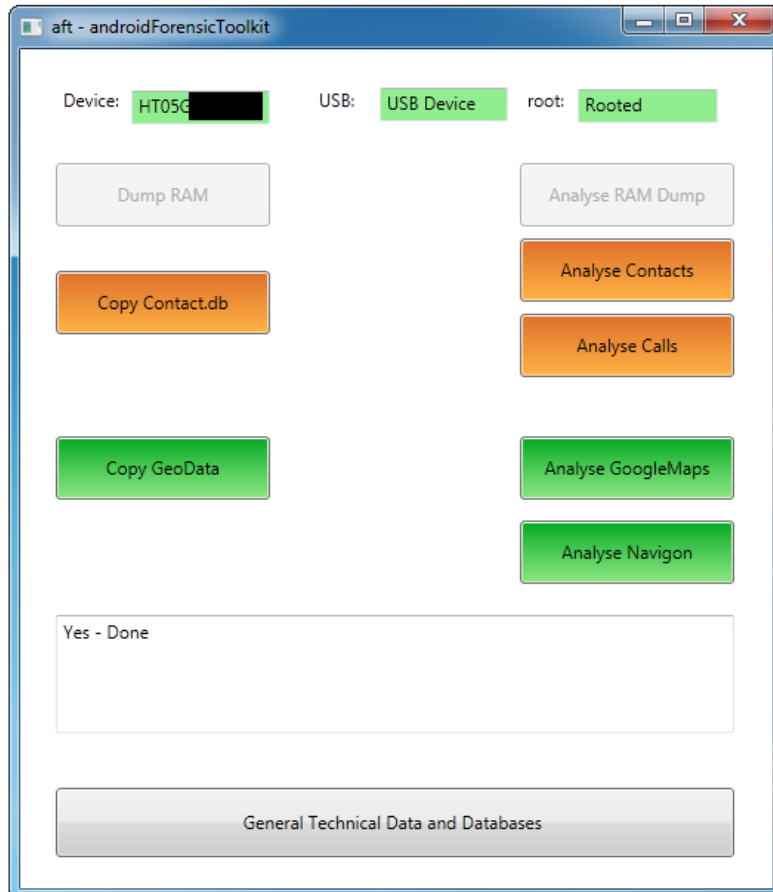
aft - androidForensicToolkit

Device: HT05G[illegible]

USB: USB Device

root: Rooted

Dump RAM

Analyse RAM Dump

Analyse Contacts

Copy Contact.db

Analyse Calls

Copy GeoData

Analyse GoogleMaps

Analyse Navigon

Yes - Done

General Technical Data and Databases